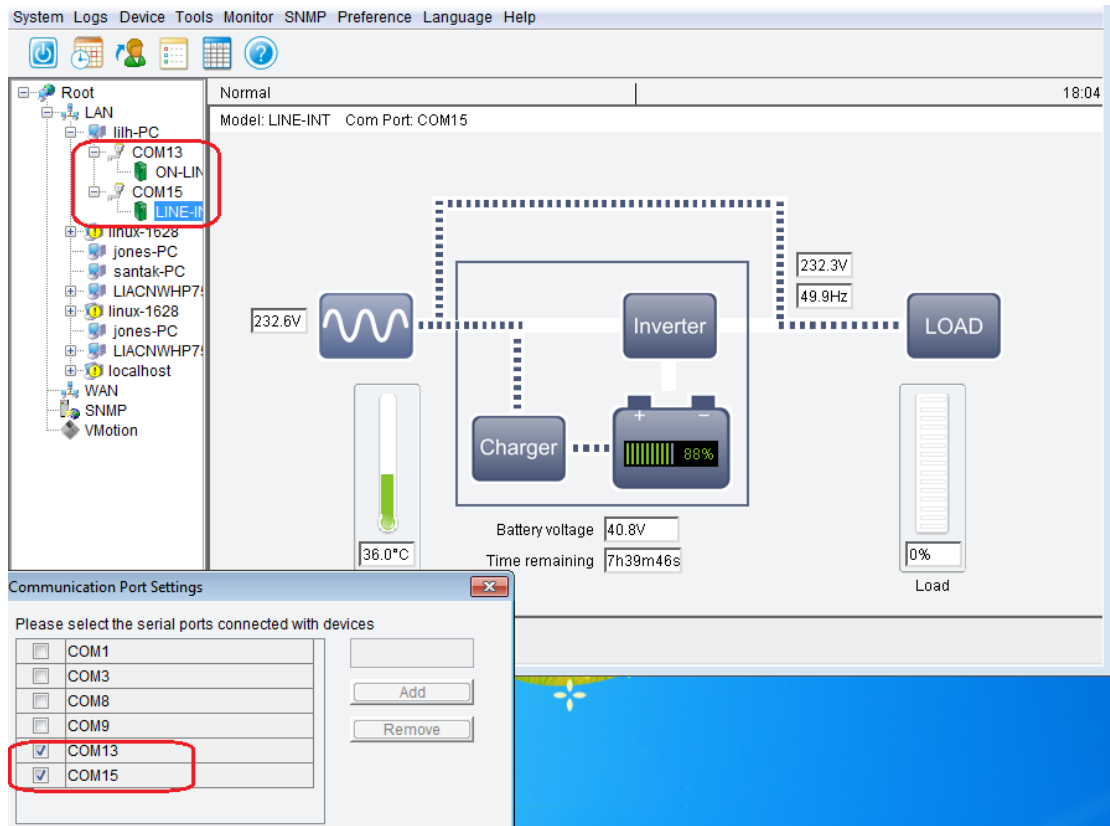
System Logs Device Tools Monitor SNMP Preference Language Help

Root
LAN
lilh-PC
COM13
ON-LIN
COM15
LINE-IN
linux-1628
jones-PC
santak-PC
LIACNWHP75
linux-1628
jones-PC
LIACNWHP75
localhost
WAN
SNMP
VMotion

Normal
18:04

Model: LINE-INT Com Port: COM15

232.6V
232.3V
49.9Hz
Inverter
LOAD
Charger
+ −
88%
36.0°C
Battery voltage 40.8V
Time remaining 7h39m46s
0%
Load

Communication Port Settings

Please select the serial ports connected with devices

| | |
|---|---|
| ☐ | COM1 |
| ☐ | COM3 |
| ☐ | COM8 |
| ☐ | COM9 |
| ☑ | COM13 |
| ☑ | COM15 |

Add
Remove